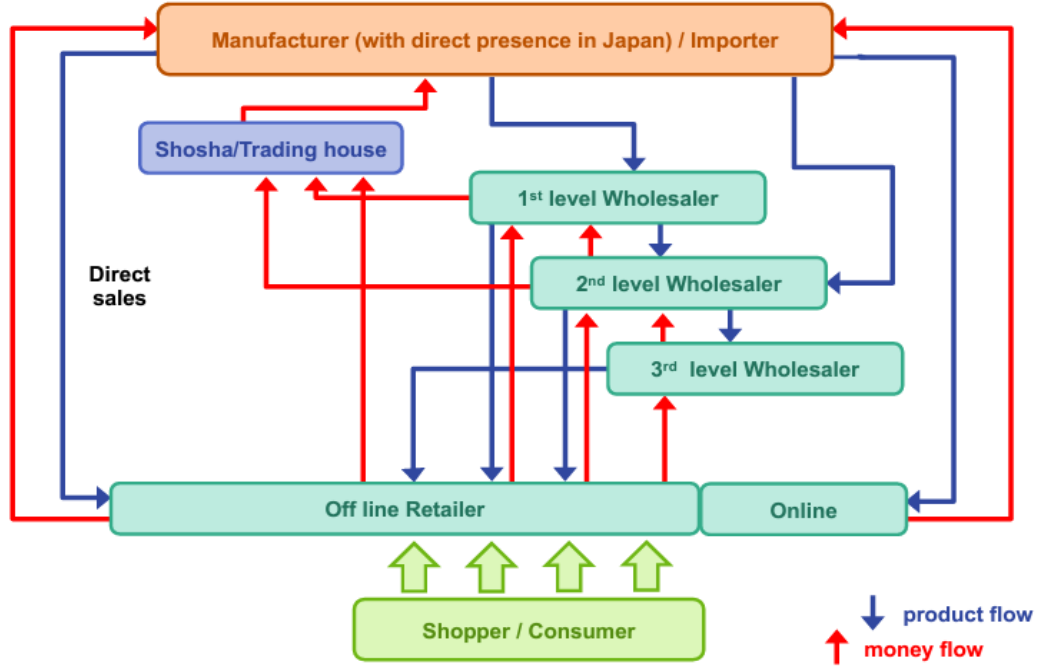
Manufacturer (with direct presence in Japan) / Importer

Shosha/Trading house

1st level Wholesaler

Direct sales

2nd level Wholesaler

3rd level Wholesaler

Off line Retailer

Online

Shopper / Consumer

product flow

money flow